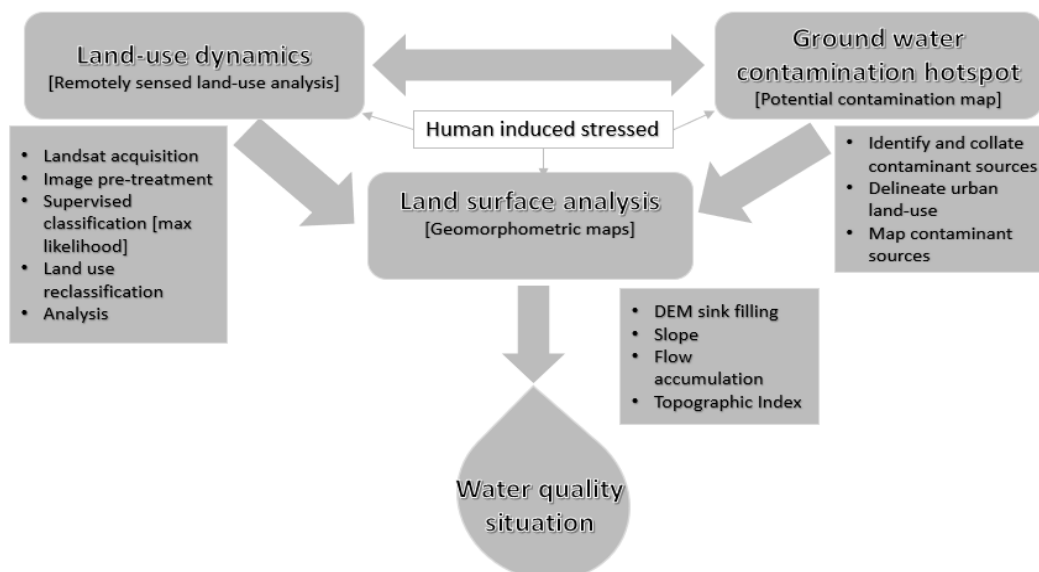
Land-use dynamics
[Remotely sensed land-use analysis]

Ground water contamination hotspot
[Potential contamination map]

Human induced stressed

- Landsat acquisition
- Image pre-treatment
- Supervised classification [max likelihood]
- Land use reclassification
- Analysis

Land surface analysis
[Geomorphometric maps]

- Identify and collate contaminant sources
- Delineate urban land-use
- Map contaminant sources

- DEM sink filling
- Slope
- Flow accumulation
- Topographic Index

Water quality situation